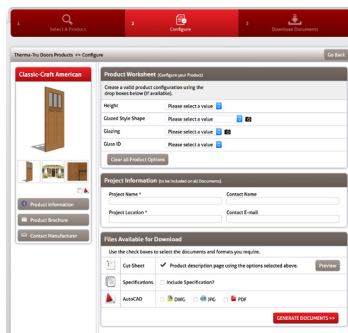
1 Select A Product
2 Configure
3 Download Documents

Therma-Tru Doors Products >> Configure
Go Back

Classic-Craft American

Product Information
Product Brochure
Contact Manufacturer

Product Worksheet (Configure your Product)
Create a valid product configuration using the drop boxes below (if available).

Height: Please select a value
Glazed Style Shape: Please select a value
Glazing: Please select a value
Glass ID: Please select a value

Clear all Product Options

Project Information (to be included on all Documents)
Project Name *
Contact Name
Project Location *
Contact E-mail

Files Available for Download
Use the check boxes to select the documents and formats you require.

Cut-Sheet: Product description page using the options selected above. Preview
Specifications: Include Specification?
AutoCAD: DWG JPG PDF

GENERATE DOCUMENTS >>